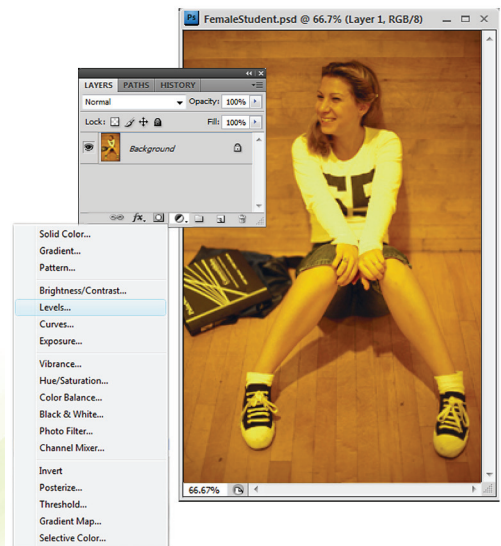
Ps FemaleStudent.psd @ 66.7% (Layer 1, RGB/8)

LAYERS PATHS HISTORY

Normal

Opacity: 100%

Lock:

Fill: 100%

Background

Solid Color...
Gradient...
Pattern...

Brightness/Contrast...
Levels...
Curves...
Exposure...

Vibrance...
Hue/Saturation...
Color Balance...
Black & White...
Photo Filter...
Channel Mixer...

Invert
Posterize...
Threshold...
Gradient Map...
Selective Color...

66.67%